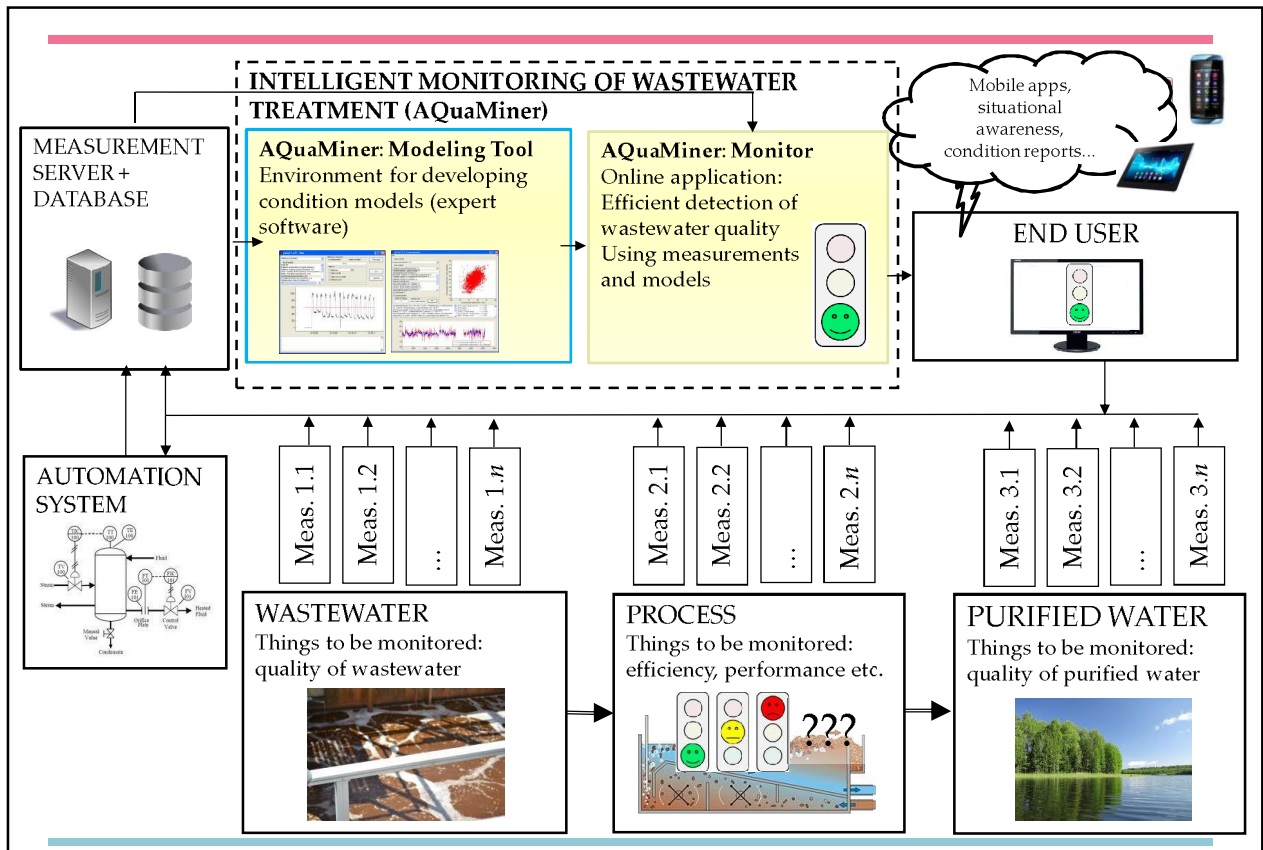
INTELLIGENT MONITORING OF WASTEWATER TREATMENT (AQuaMiner)

MEASUREMENT SERVER + DATABASE

**AQuaMiner**: **Modeling Tool**
Environment for developing condition models (expert software)

**AQuaMiner**: **Monitor**
Online application: Efficient detection of wastewater quality Using measurements and models

Mobile apps, situational awareness, condition reports...

END USER

AUTOMATION SYSTEM

Meas. 1.1
Meas. 1.2
...
Meas. 1.$n$

Meas. 2.1
Meas. 2.2
...
Meas. 2.$n$

Meas. 3.1
Meas. 3.2
...
Meas. 3.$n$

WASTEWATER
Things to be monitored: quality of wastewater

PROCESS
Things to be monitored: efficiency, performance etc.

???

PURIFIED WATER
Things to be monitored: quality of purified water